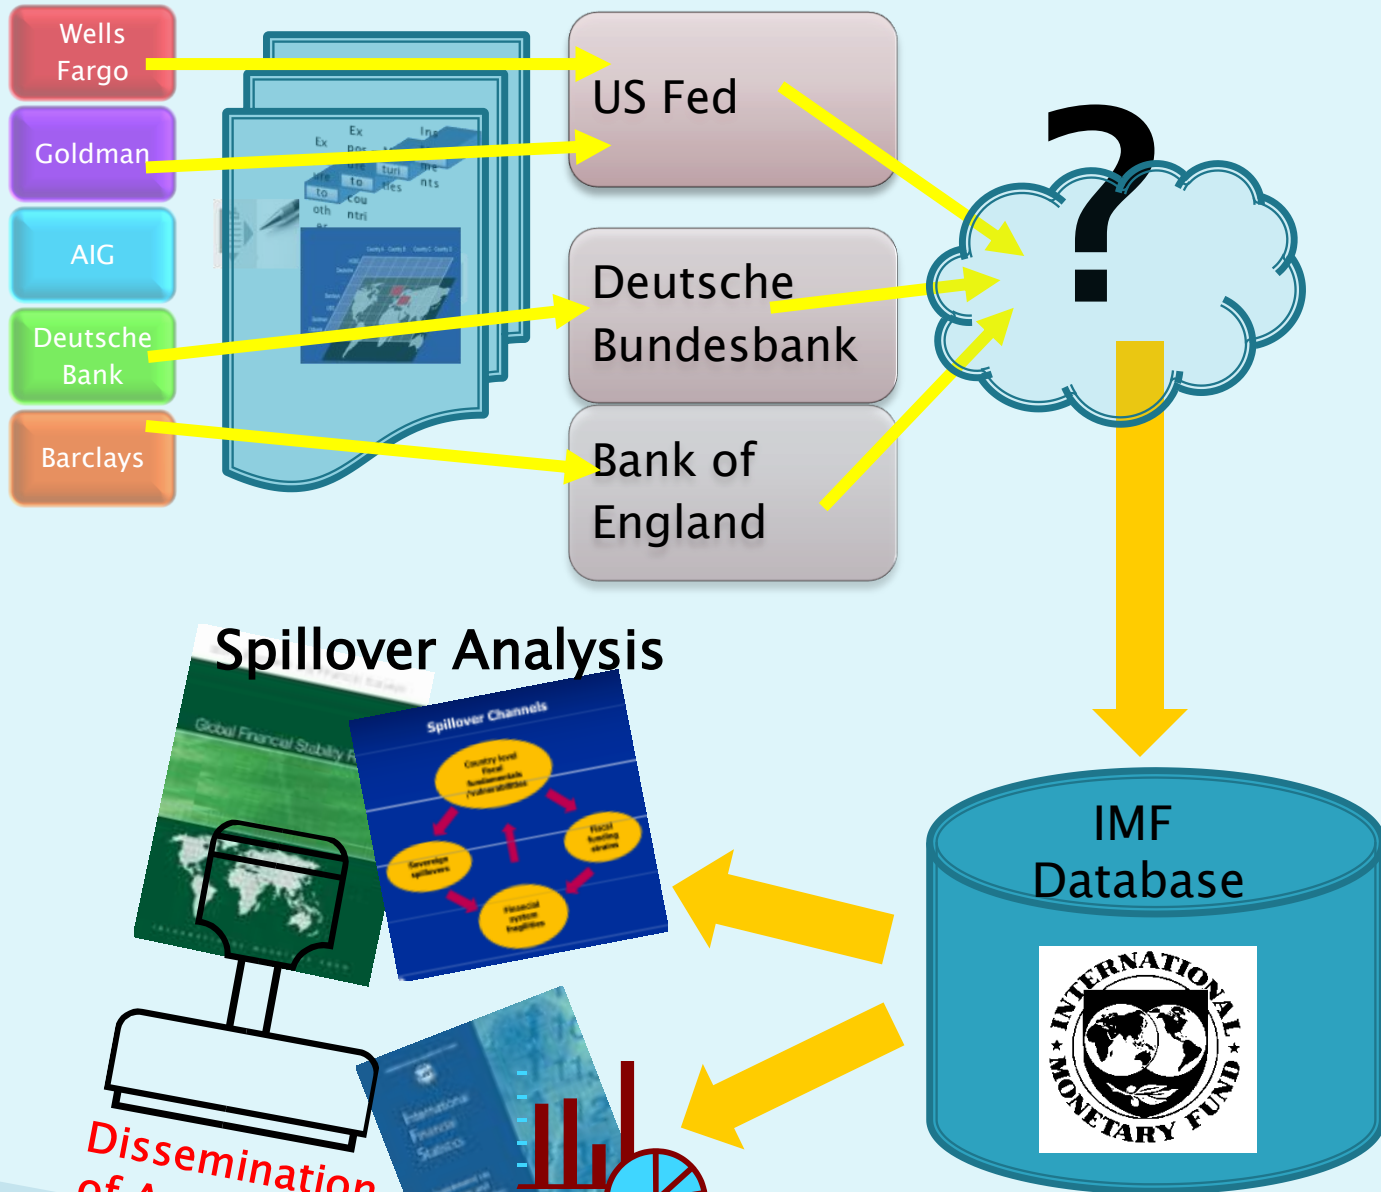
Wells Fargo

Goldman

AIG

Deutsche Bank

Barclays

US Fed

Deutsche Bundesbank

Bank of England

?

IMF Database

INTERNATIONAL MONETARY FUND

Spillover Analysis

Global Financial Stability R

Spillover Channels

Country level fiscal fundamentals /vulnerabilities

Fiscal funding strains

Financial system fragilities

Sovereign spillovers

International Financial Statistics

Dissemination of A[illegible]